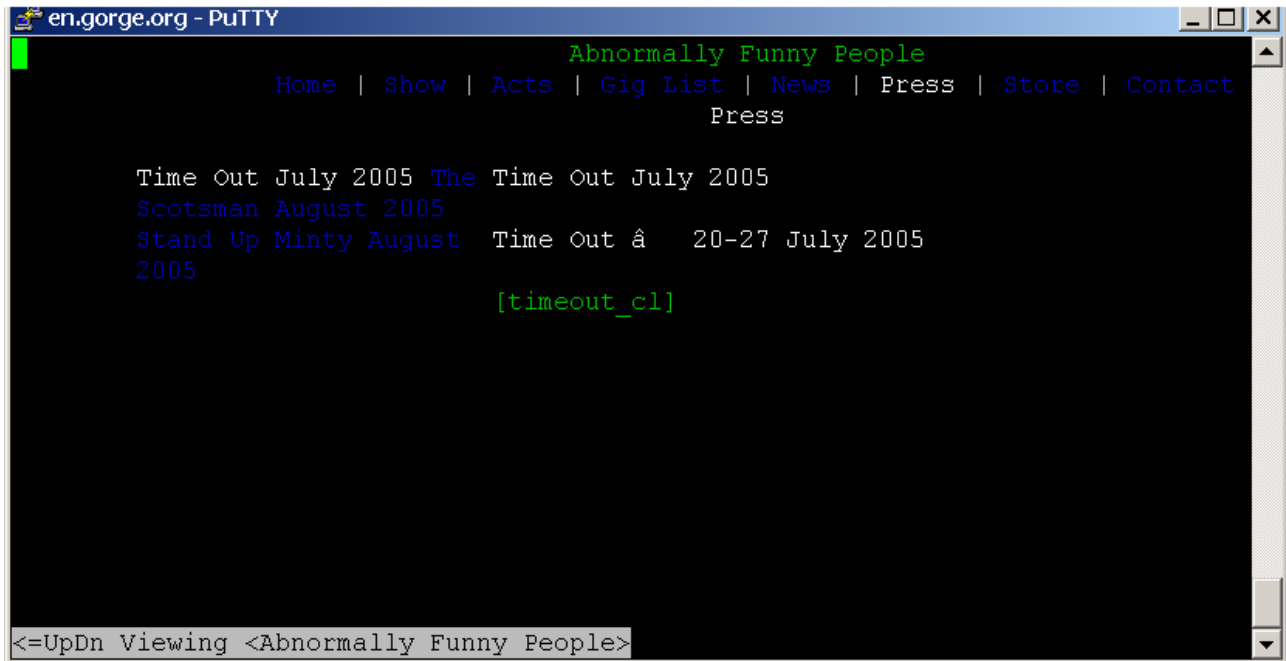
en.gorge.org - PuTTY

Abnormally Funny People
Home | Show | Acts | Gig List | News | Press | Store | Contact
Press

Time Out July 2005 The Scotsman August 2005 Stand Up Minty August 2005

Time Out July 2005

Time Out â 20-27 July 2005

[timeout_cl]

<=UpDn Viewing <Abnormally Funny People>